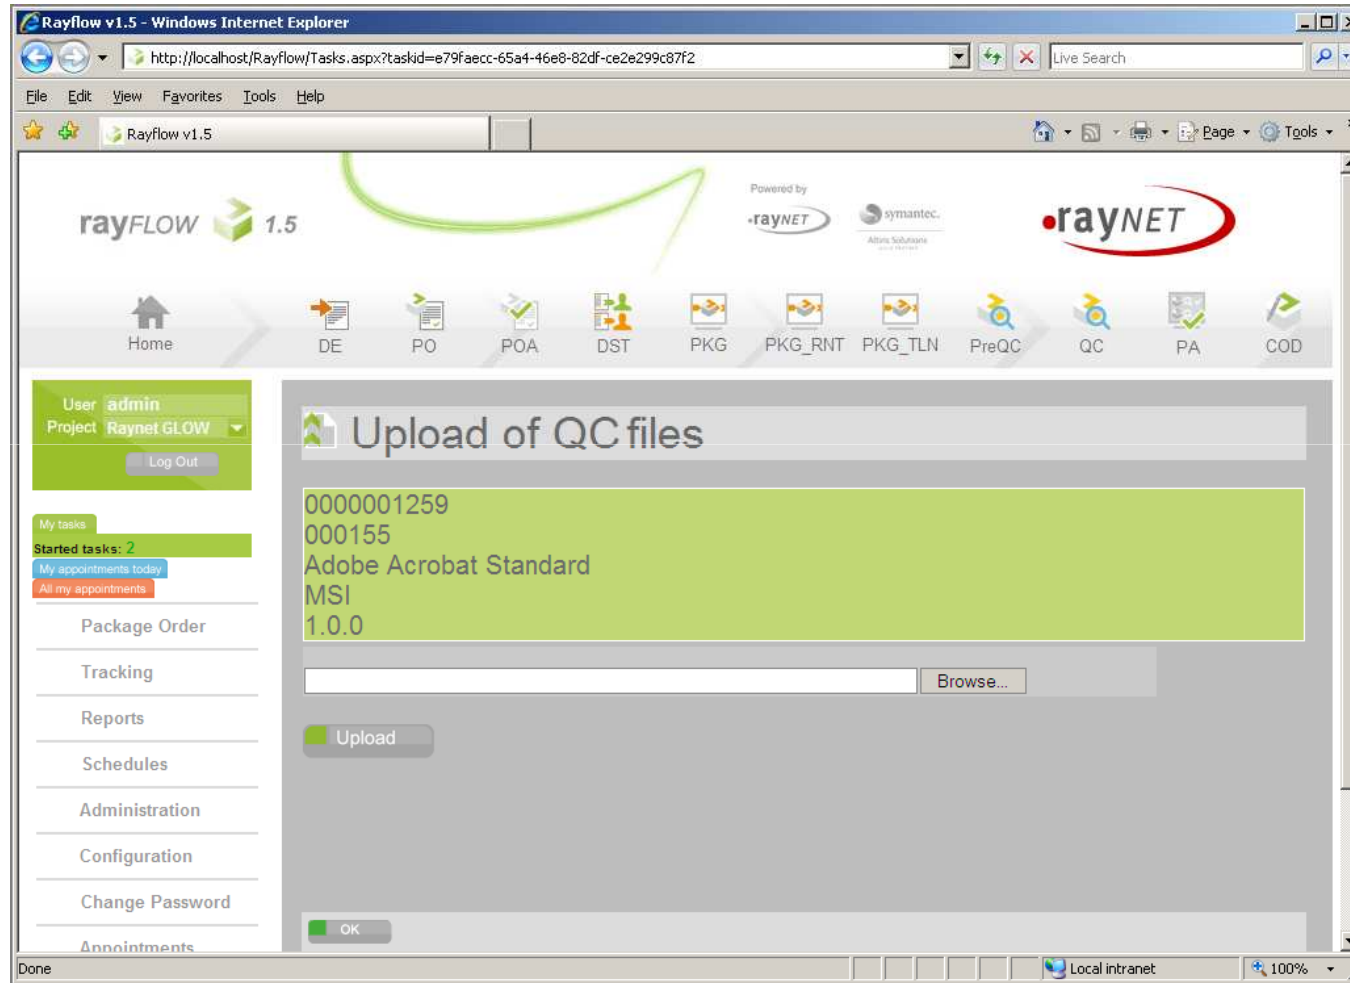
Rayflow v1.5 - Windows Internet Explorer

http://localhost/Rayflow/Tasks.aspx?taskid=e79faecc-65a4-46e8-82df-ce2e299c87f2

Live Search

File Edit View Favorites Tools Help

Rayflow v1.5

Page Tools

rayFLOW 1.5

Powered by raynet symantec. Altiris Solutions

raynet

Home DE PO POA DST PKG PKG_RNT PKG_TLN PreQC QC PA COD

User admin
Project Raynet GLOW
Log Out

My tasks
Started tasks: 2
My appointments today
All my appointments

Package Order
Tracking
Reports
Schedules
Administration
Configuration
Change Password
Appointments

Upload of QC files

0000001259
000155
Adobe Acrobat Standard
MSI
1.0.0

Browse...

Upload

OK

Done

Local intranet

100%